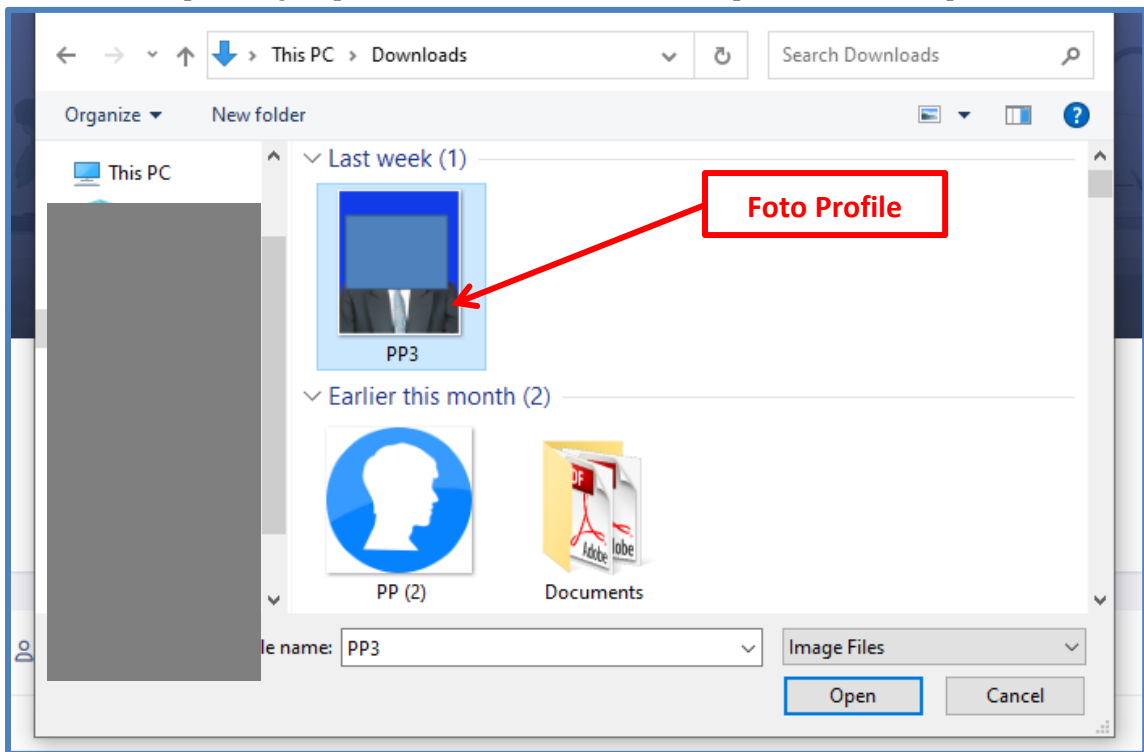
This PC > Downloads

Search Downloads

Organize ▾ New folder

This PC

Last week (1)

PP3

Foto Profile

Earlier this month (2)

PP (2)

PDF Adobe PDF Adobe

Documents

le name: PP3

Image Files

Open

Cancel